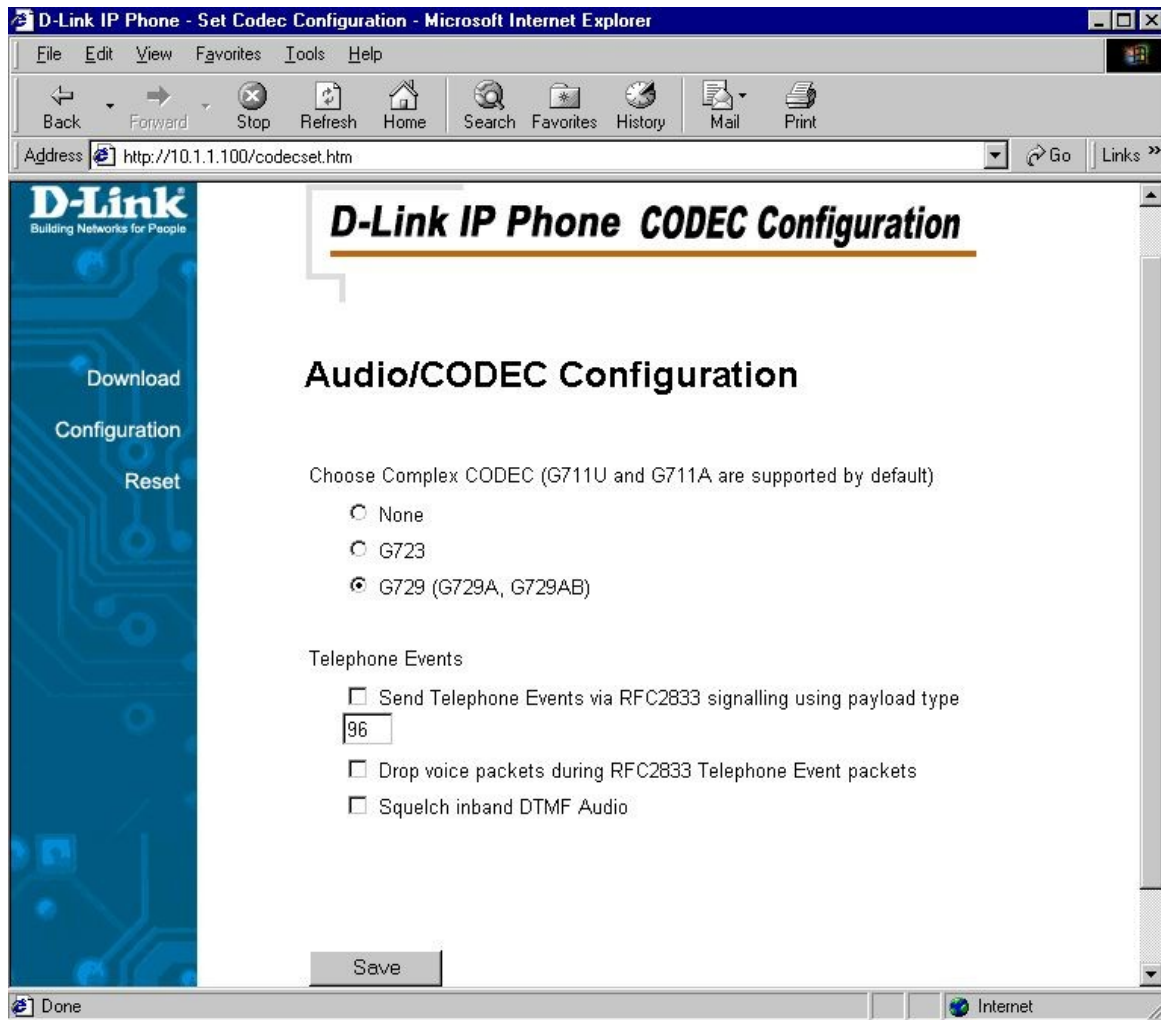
D-Link IP Phone - Set Codec Configuration - Microsoft Internet Explorer

File Edit View Favorites Tools Help

Back Forward Stop Refresh Home Search Favorites History Mail Print

Address http://10.1.1.100/codecset.htm Go Links »

D-Link
Building Networks for People

Download
Configuration
Reset

D-Link IP Phone CODEC Configuration

Audio/CODEC Configuration

Choose Complex CODEC (G711U and G711A are supported by default)

None

G723

G729 (G729A, G729AB)

Telephone Events

Send Telephone Events via RFC2833 signalling using payload type 96

Drop voice packets during RFC2833 Telephone Event packets

Squelch inband DTMF Audio

Save

Done Internet